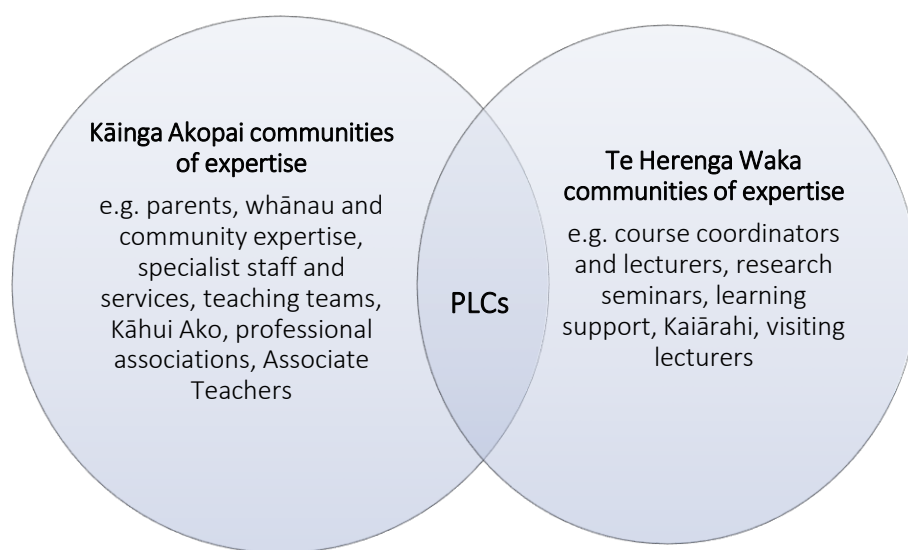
Kāinga Akopai communities of expertise

e.g. parents, whānau and community expertise, specialist staff and services, teaching teams, Kāhui Ako, professional associations, Associate Teachers

PLCs

Te Herenga Waka communities of expertise

e.g. course coordinators and lecturers, research seminars, learning support, Kaiārahi, visiting lecturers